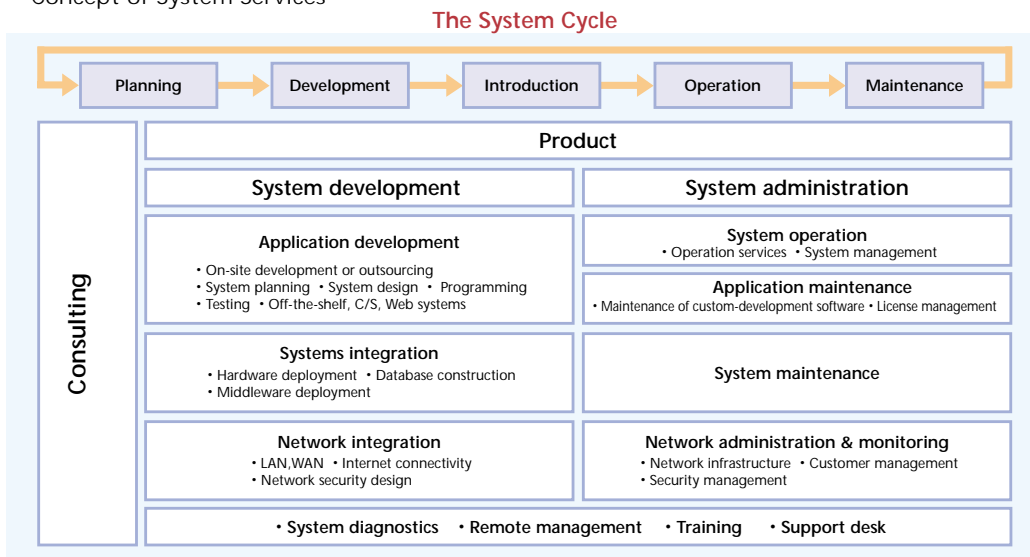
Concept of System Services

The System Cycle

Planning
Development
Introduction
Operation
Maintenance

Consulting

Product

System development

System administration

Application development

• On-site development or outsourcing
• System planning • System design • Programming
• Testing • Off-the-shelf, C/S, Web systems

System operation
• Operation services • System management

Application maintenance
• Maintenance of custom-development software • License management

Systems integration
• Hardware deployment • Database construction
• Middleware deployment

System maintenance

Network integration
• LAN,WAN • Internet connectivity
• Network security design

Network administration & monitoring
• Network infrastructure • Customer management
• Security management

• System diagnostics • Remote management • Training • Support desk